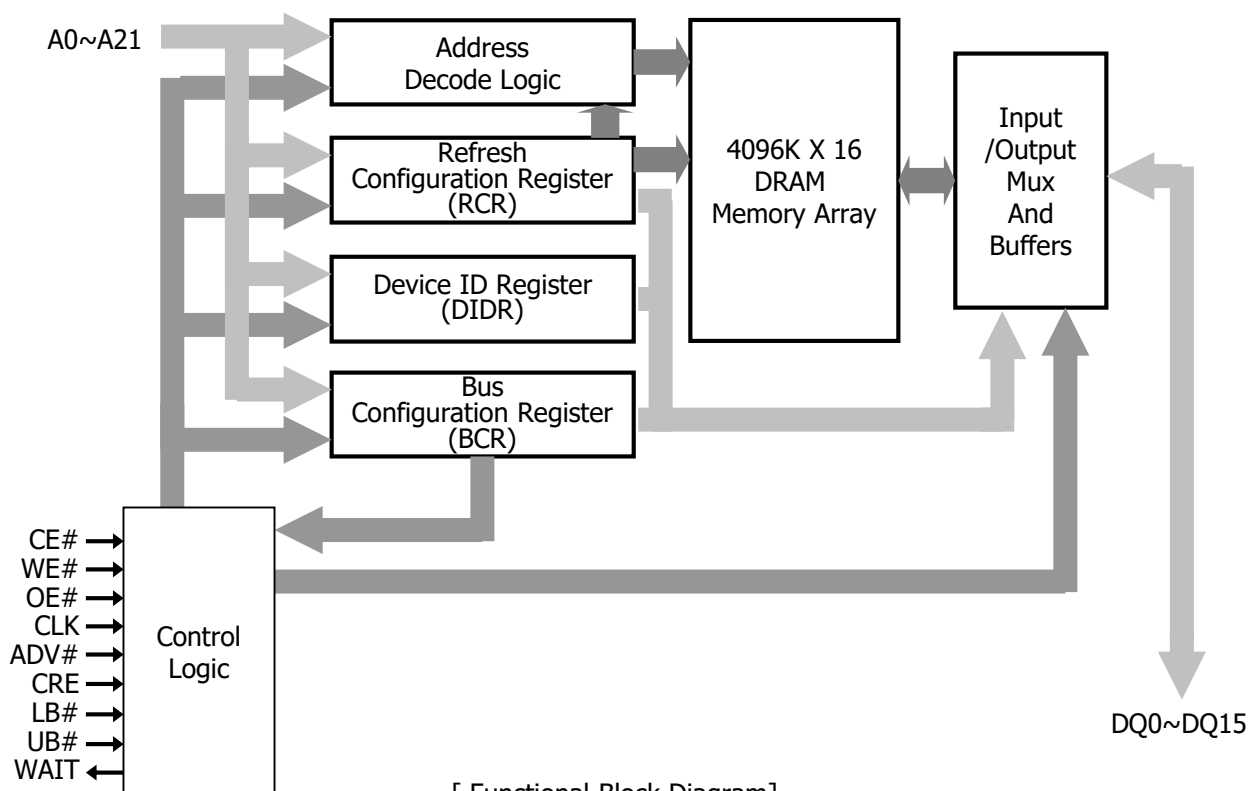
A0~A21

Address Decode Logic

Refresh Configuration Register (RCR)

Device ID Register (DIDR)

Bus Configuration Register (BCR)

4096K X 16 DRAM Memory Array

Input /Output Mux And Buffers

CE#
WE#
OE#
CLK
ADV#
CRE
LB#
UB#
WAIT

Control Logic

DQ0~DQ15

[ Functional Block Diagram]